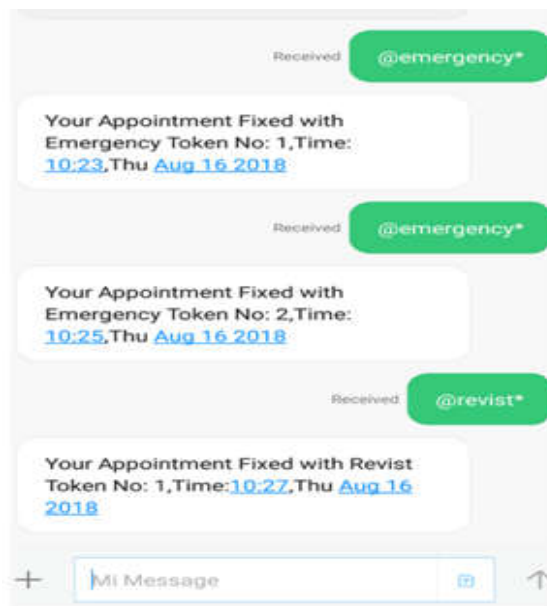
Received

@emergency*

Your Appointment Fixed with Emergency Token No: 1,Time: 10:23,Thu Aug 16 2018

Received

@emergency*

Your Appointment Fixed with Emergency Token No: 2,Time: 10:25,Thu Aug 16 2018

Received

@revist*

Your Appointment Fixed with Revist Token No: 1,Time:10:27,Thu Aug 16 2018

+

Mi Message